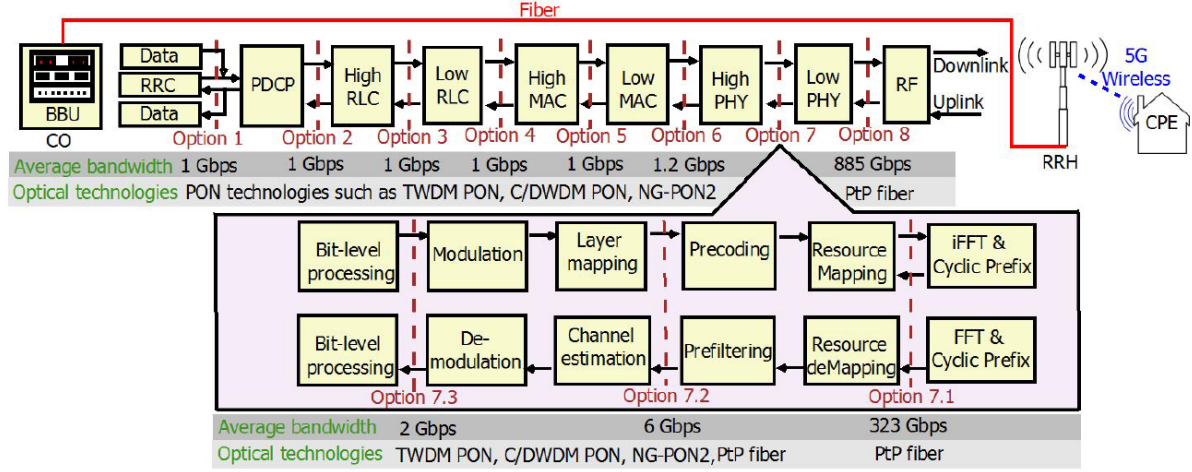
Fiber

BBU
CO

Data
RRC
Data

PDCP
High RLC
Low RLC
High MAC
Low MAC
High PHY
Low PHY
RF

Downlink
Uplink

5G Wireless
CPE
RRH

Option 1 Option 2 Option 3 Option 4 Option 5 Option 6 Option 7 Option 8

Average bandwidth 1 Gbps 1 Gbps 1 Gbps 1 Gbps 1 Gbps 1.2 Gbps 885 Gbps
Optical technologies PON technologies such as TWDM PON, C/DWDM PON, NG-PON2 PtP fiber

Bit-level processing
Modulation
Layer mapping
Precoding
Resource Mapping
iFFT & Cyclic Prefix

Bit-level processing
De-modulation
Channel estimation
Prefiltering
Resource deMapping
FFT & Cyclic Prefix

Option 7.3 Option 7.2 Option 7.1

Average bandwidth 2 Gbps 6 Gbps 323 Gbps
Optical technologies TWDM PON, C/DWDM PON, NG-PON2, PtP fiber PtP fiber